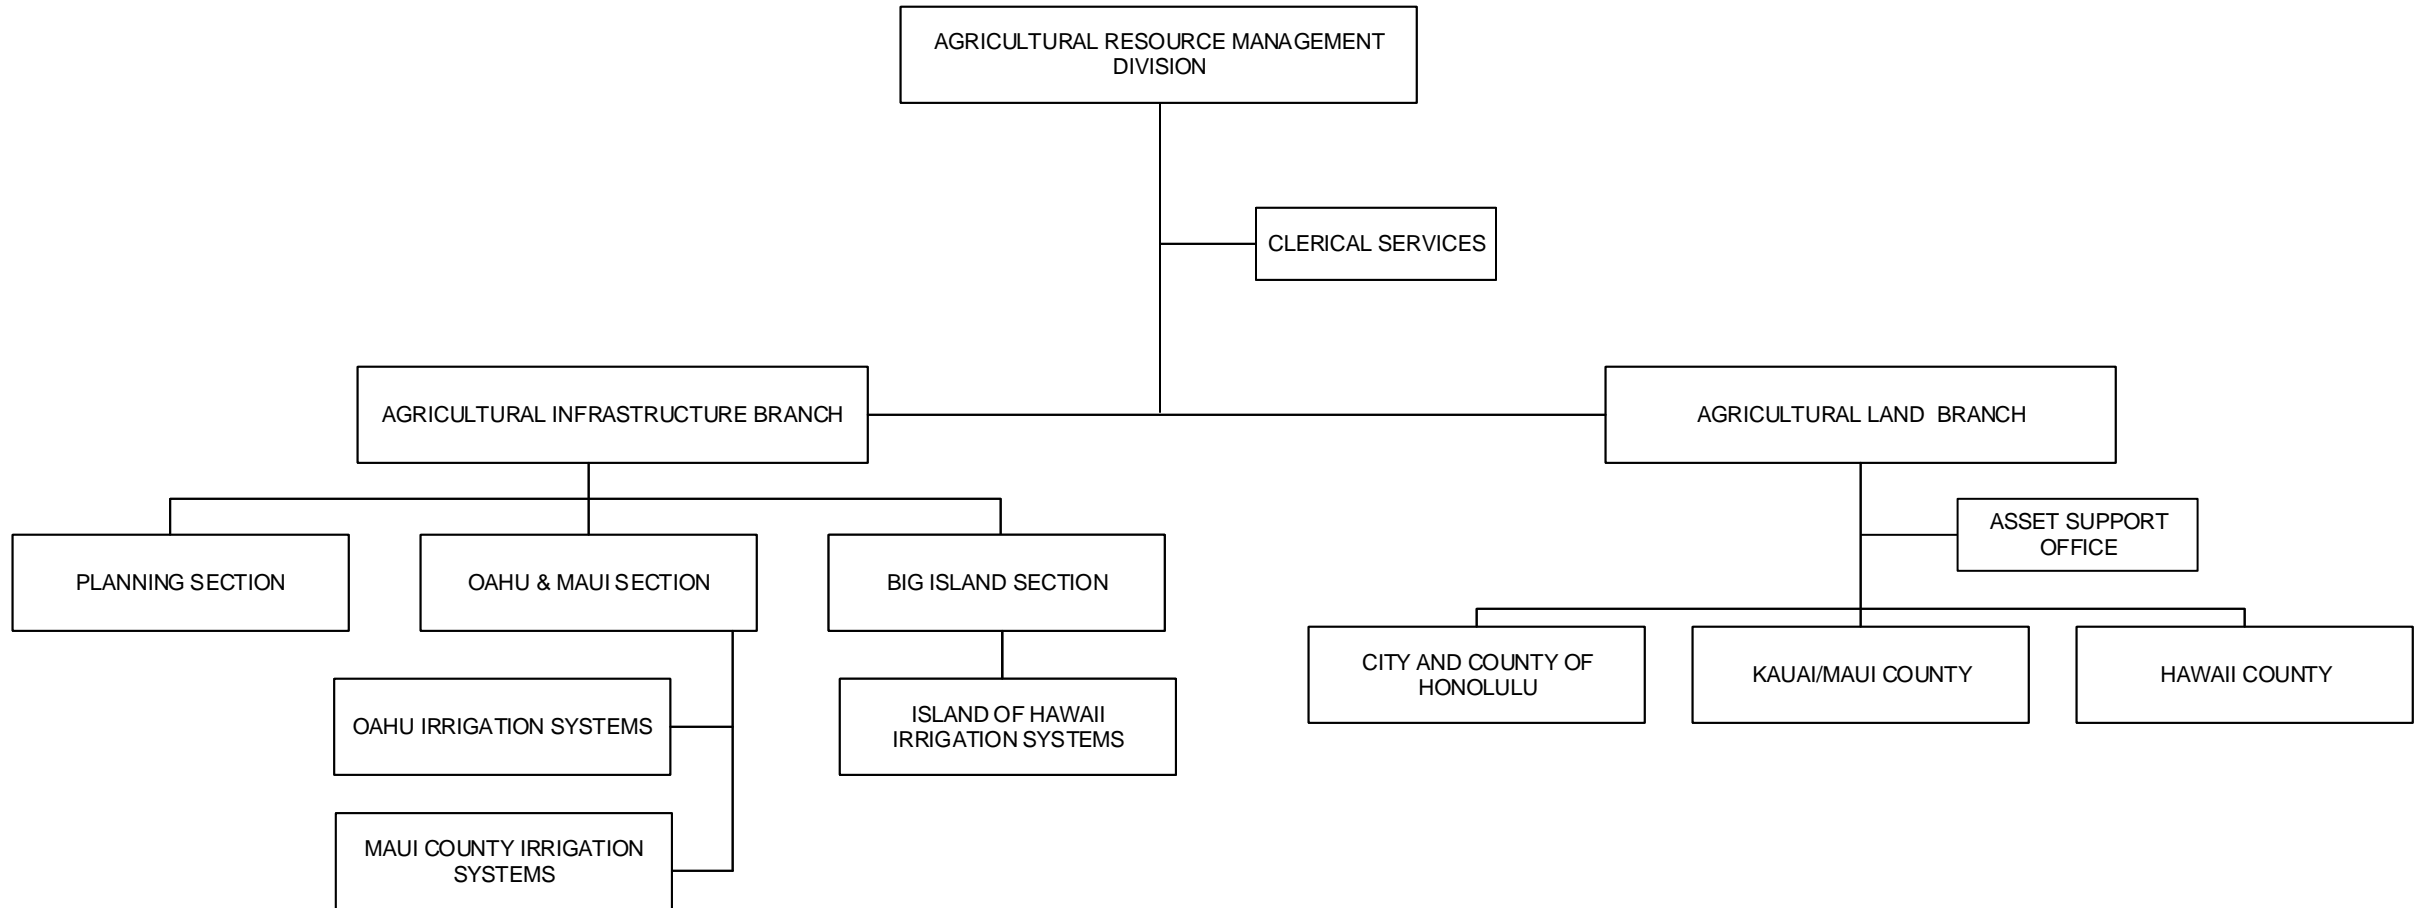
AGRICULTURAL RESOURCE MANAGEMENT DIVISION

CLERICAL SERVICES

AGRICULTURAL INFRASTRUCTURE BRANCH

AGRICULTURAL LAND BRANCH

PLANNING SECTION

OAHU & MAUI SECTION

BIG ISLAND SECTION

ASSET SUPPORT OFFICE

OAHU IRRIGATION SYSTEMS

MAUI COUNTY IRRIGATION SYSTEMS

ISLAND OF HAWAII IRRIGATION SYSTEMS

CITY AND COUNTY OF HONOLULU

KAUAI/MAUI COUNTY

HAWAII COUNTY